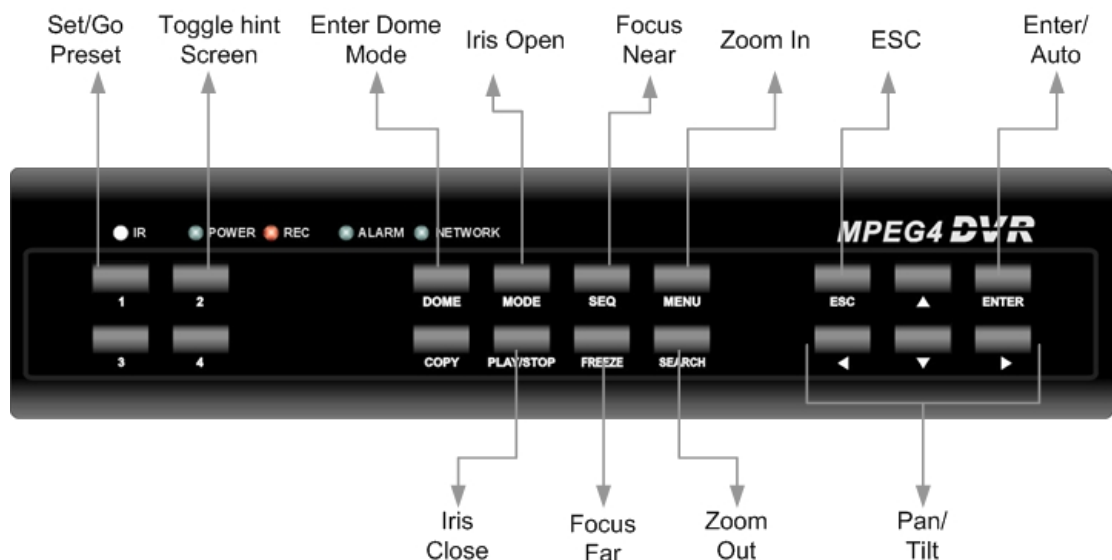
Set/Go Preset

Toggle hint Screen

Enter Dome Mode

Iris Open

Focus Near

Zoom In

ESC

Enter/ Auto

IR POWER REC ALARM NETWORK

MPEG4 DVR

1 2 DOME MODE SEQ MENU ESC ▲ ENTER

3 4 COPY PLAY/STOP FREEZE SEARCH ◀ ▼ ▶

Iris Close

Focus Far

Zoom Out

Pan/ Tilt